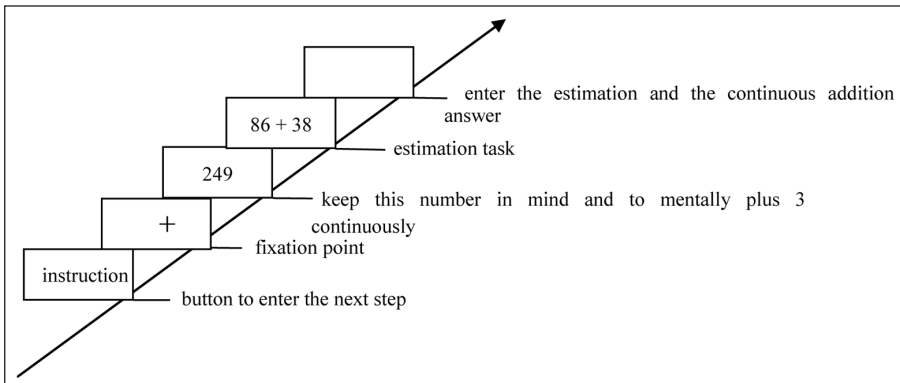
enter the estimation and the continuous addition answer

86 + 38

estimation task

249

keep this number in mind and to mentally plus 3 continuously

+

fixation point

instruction

button to enter the next step